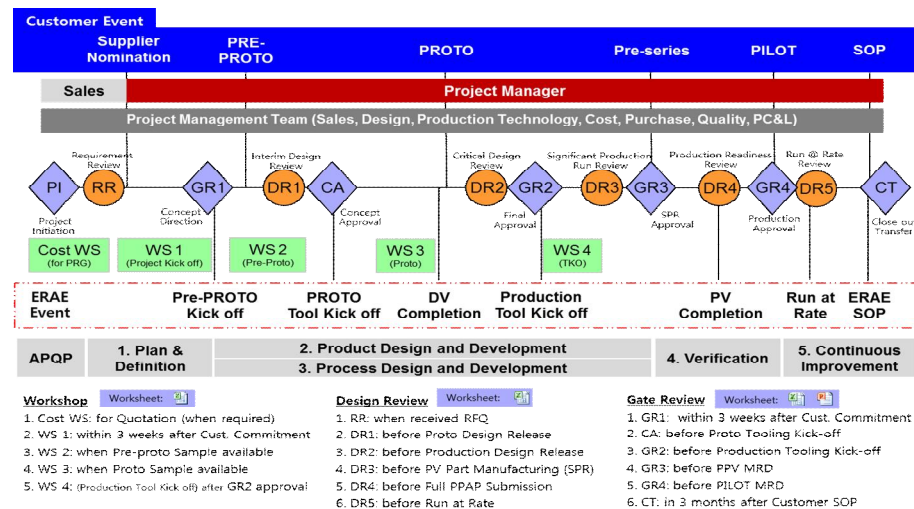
Customer Event

Supplier Nomination

PRE-PROTO

PROTO

Pre-series

PILOT

SOP

Sales

Project Manager

Project Management Team (Sales, Design, Production Technology, Cost, Purchase, Quality, PC&L)

PI
Project Initiation

Requirement Review
RR

GR1
Concept Direction

Interim Design Review
DR1

CA
Concept Approval

Critical Design Review
DR2

GR2
Final Approval

Significant Production Run Review
DR3

GR3
SPR Approval

Production Readiness Review
DR4

GR4
Production Approval

Run @ Rate Review
DR5

CT
Close out Transfer

Cost WS (for PRG)

WS 1 (Project Kick off)

WS 2 (Pre-Proto)

WS 3 (Proto)

WS 4 (TKO)

ERAE Event

Pre-PROTO Kick off

PROTO Tool Kick off

DV Completion

Production Tool Kick off

PV Completion

Run at Rate

ERAE SOP

APQP

1. Plan & Definition

2. Product Design and Development

3. Process Design and Development

4. Verification

5. Continuous Improvement

Workshop Worksheet:

1. Cost WS: for Quotation (when required)
2. WS 1: within 3 weeks after Cust. Commitment
3. WS 2: when Pre-proto Sample available
4. WS 3: when Proto Sample available
5. WS 4: (Production Tool Kick off) after GR2 approval

Design Review Worksheet:

1. RR: when received RFQ
2. DR1: before Proto Design Release
3. DR2: before Production Design Release
4. DR3: before PV Part Manufacturing (SPR)
5. DR4: before Full PPAP Submission
6. DR5: before Run at Rate

Gate Review Worksheet:

1. GR1: within 3 weeks after Cust. Commitment
2. CA: before Proto Tooling Kick-off
3. GR2: before Production Tooling Kick-off
4. GR3: before PPV MRD
5. GR4: before PILOT MRD
6. CT: in 3 months after Customer SOP